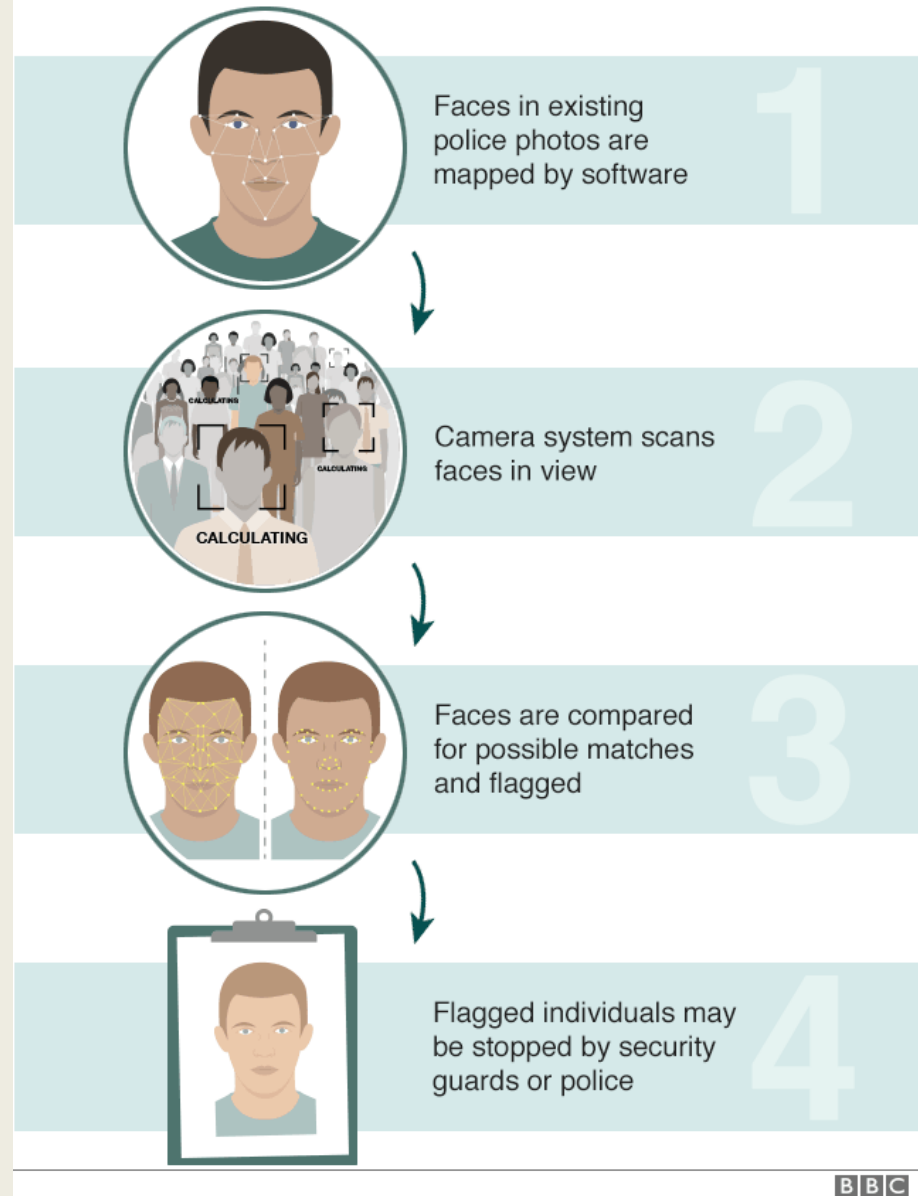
Faces in existing police photos are mapped by software

1

CALCULATING

CALCULATING

CALCULATING

Camera system scans faces in view

2

Faces are compared for possible matches and flagged

3

Flagged individuals may be stopped by security guards or police

4

BBC